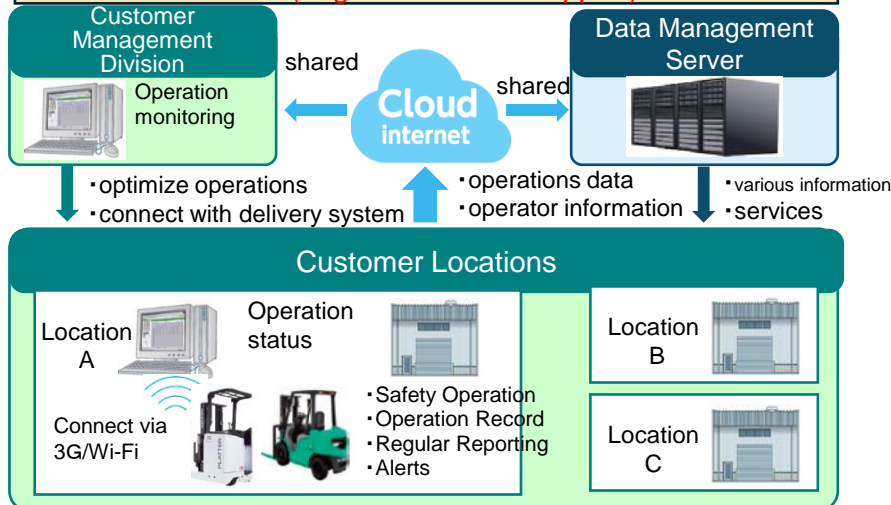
Customer Management Division

Operation monitoring

shared

Cloud internet

shared

Data Management Server

・optimize operations
・connect with delivery system

・operations data
・operator information

・various information
・services

Customer Locations

Location A

Operation status

Connect via 3G/Wi-Fi

PLATTER

・Safety Operation
・Operation Record
・Regular Reporting
・Alerts

Location B

Location C